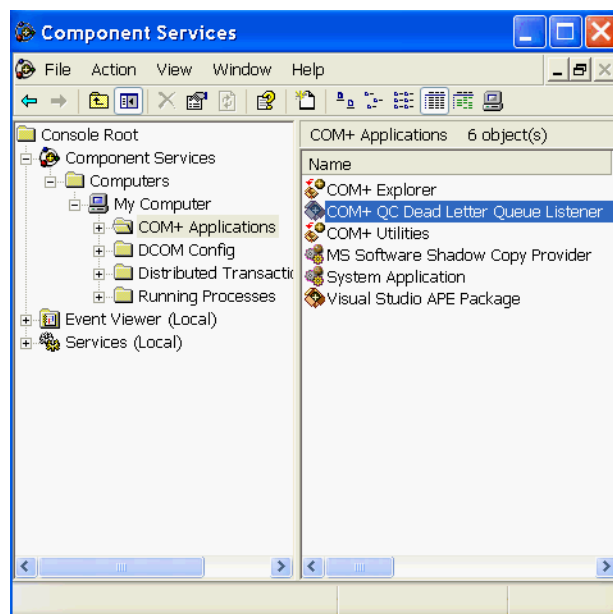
Component Services

File Action View Window Help

Console Root
Component Services
Computers
My Computer
COM+ Applications
DCOM Config
Distributed Transactic
Running Processes
Event Viewer (Local)
Services (Local)

COM+ Applications 6 object(s)

Name
COM+ Explorer
COM+ QC Dead Letter Queue Listener
COM+ Utilities
MS Software Shadow Copy Provider
System Application
Visual Studio APE Package